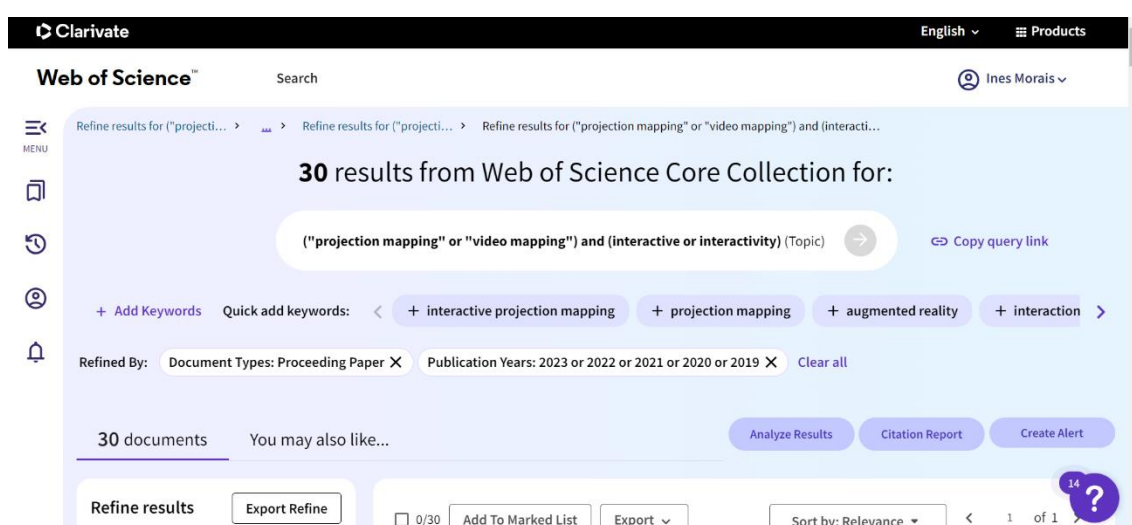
Clarivate

English ⌄ Products

Web of Science™ Search

Ines Morais ⌄

MENU

Refine results for ("projecti... > ... > Refine results for ("projecti... > Refine results for ("projection mapping" or "video mapping") and (interacti...

**30** results from Web of Science Core Collection for:

("projection mapping" or "video mapping") and (interactive or interactivity) (Topic)

Copy query link

+ Add Keywords Quick add keywords: + interactive projection mapping + projection mapping + augmented reality + interaction

Refined By: Document Types: Proceeding Paper ✕ Publication Years: 2023 or 2022 or 2021 or 2020 or 2019 ✕ Clear all

30 documents You may also like...

Analyze Results Citation Report Create Alert

Refine results Export Refine

0/30 Add To Marked List Export ⌄

Sort by: Relevance ▾ 1 of 1

14

?